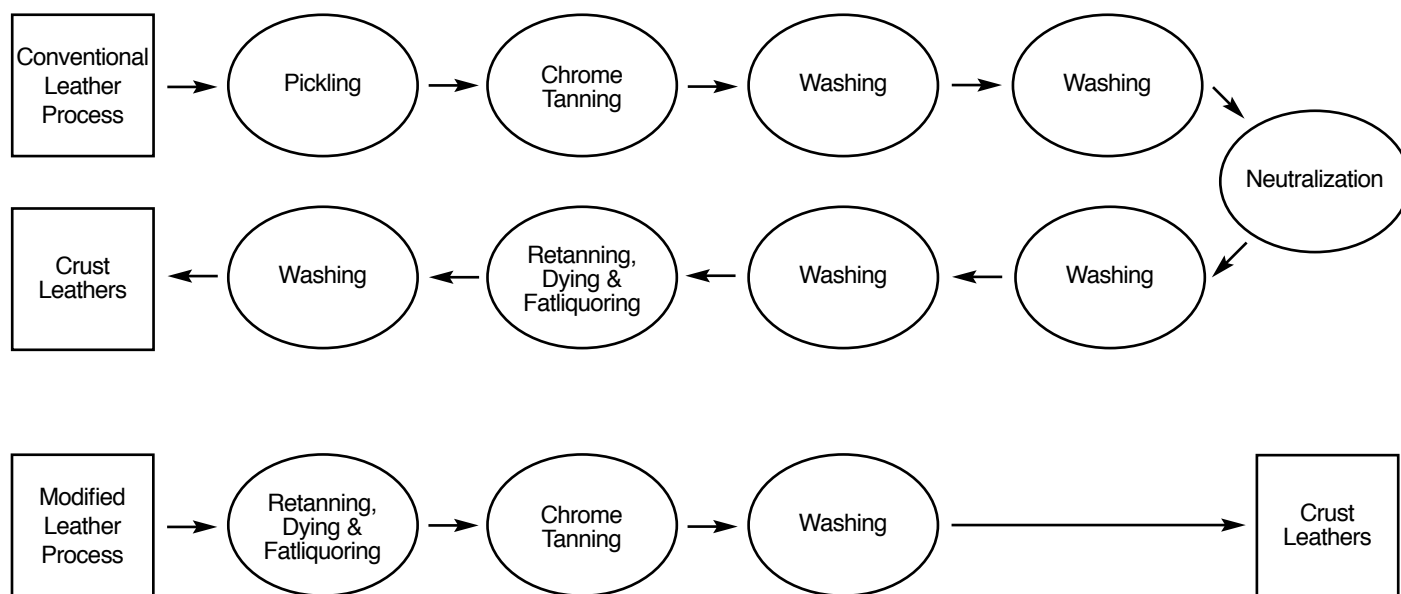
Conventional Leather Process

Pickling

Chrome Tanning

Washing

Washing

Neutralization

Washing

Washing

Retanning, Dying & Fatliquoring

Washing

Crust Leathers

Modified Leather Process

Retanning, Dying & Fatliquoring

Chrome Tanning

Washing

Crust Leathers